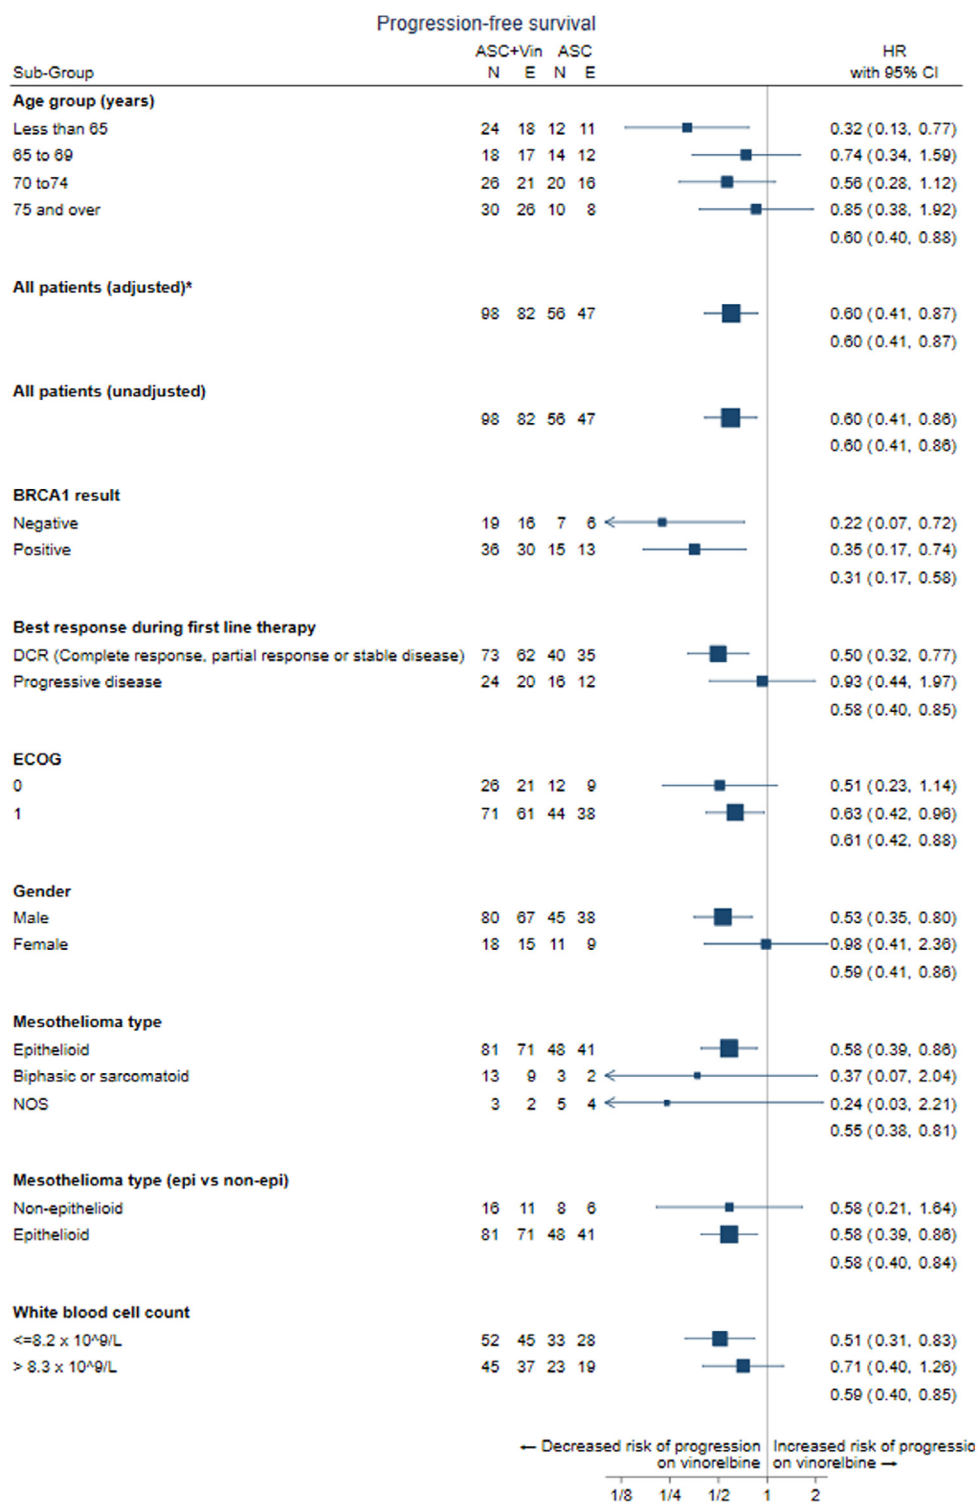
Progression-free survival

| Sub-Group | ASC+Vin N | ASC+Vin E | ASC N | ASC E | HR with 95% CI |
|---|---|---|---|---|---|
| **Age group (years)** | | | | | |
| Less than 65 | 24 | 18 | 12 | 11 | 0.32 (0.13, 0.77) |
| 65 to 69 | 18 | 17 | 14 | 12 | 0.74 (0.34, 1.59) |
| 70 to74 | 26 | 21 | 20 | 16 | 0.56 (0.28, 1.12) |
| 75 and over | 30 | 26 | 10 | 8 | 0.85 (0.38, 1.92) |
| | | | | | 0.60 (0.40, 0.88) |
| **All patients (adjusted)*** | | | | | |
| | 98 | 82 | 56 | 47 | 0.60 (0.41, 0.87) |
| | | | | | 0.60 (0.41, 0.87) |
| **All patients (unadjusted)** | | | | | |
| | 98 | 82 | 56 | 47 | 0.60 (0.41, 0.86) |
| | | | | | 0.60 (0.41, 0.86) |
| **BRCA1 result** | | | | | |
| Negative | 19 | 16 | 7 | 6 | 0.22 (0.07, 0.72) |
| Positive | 36 | 30 | 15 | 13 | 0.35 (0.17, 0.74) |
| | | | | | 0.31 (0.17, 0.58) |
| **Best response during first line therapy** | | | | | |
| DCR (Complete response, partial response or stable disease) | 73 | 62 | 40 | 35 | 0.50 (0.32, 0.77) |
| Progressive disease | 24 | 20 | 16 | 12 | 0.93 (0.44, 1.97) |
| | | | | | 0.58 (0.40, 0.85) |
| **ECOG** | | | | | |
| 0 | 26 | 21 | 12 | 9 | 0.51 (0.23, 1.14) |
| 1 | 71 | 61 | 44 | 38 | 0.63 (0.42, 0.96) |
| | | | | | 0.61 (0.42, 0.88) |
| **Gender** | | | | | |
| Male | 80 | 67 | 45 | 38 | 0.53 (0.35, 0.80) |
| Female | 18 | 15 | 11 | 9 | 0.98 (0.41, 2.36) |
| | | | | | 0.59 (0.41, 0.86) |
| **Mesothelioma type** | | | | | |
| Epithelioid | 81 | 71 | 48 | 41 | 0.58 (0.39, 0.86) |
| Biphasic or sarcomatoid | 13 | 9 | 3 | 2 | 0.37 (0.07, 2.04) |
| NOS | 3 | 2 | 5 | 4 | 0.24 (0.03, 2.21) |
| | | | | | 0.55 (0.38, 0.81) |
| **Mesothelioma type (epi vs non-epi)** | | | | | |
| Non-epithelioid | 16 | 11 | 8 | 6 | 0.58 (0.21, 1.64) |
| Epithelioid | 81 | 71 | 48 | 41 | 0.58 (0.39, 0.86) |
| | | | | | 0.58 (0.40, 0.84) |
| **White blood cell count** | | | | | |
| <=8.2 x 10^9/L | 52 | 45 | 33 | 28 | 0.51 (0.31, 0.83) |
| > 8.3 x 10^9/L | 45 | 37 | 23 | 19 | 0.71 (0.40, 1.26) |
| | | | | | 0.59 (0.40, 0.85) |

← Decreased risk of progression on vinorelbine | Increased risk of progressio on vinorelbine →

1/8 1/4 1/2 1 2